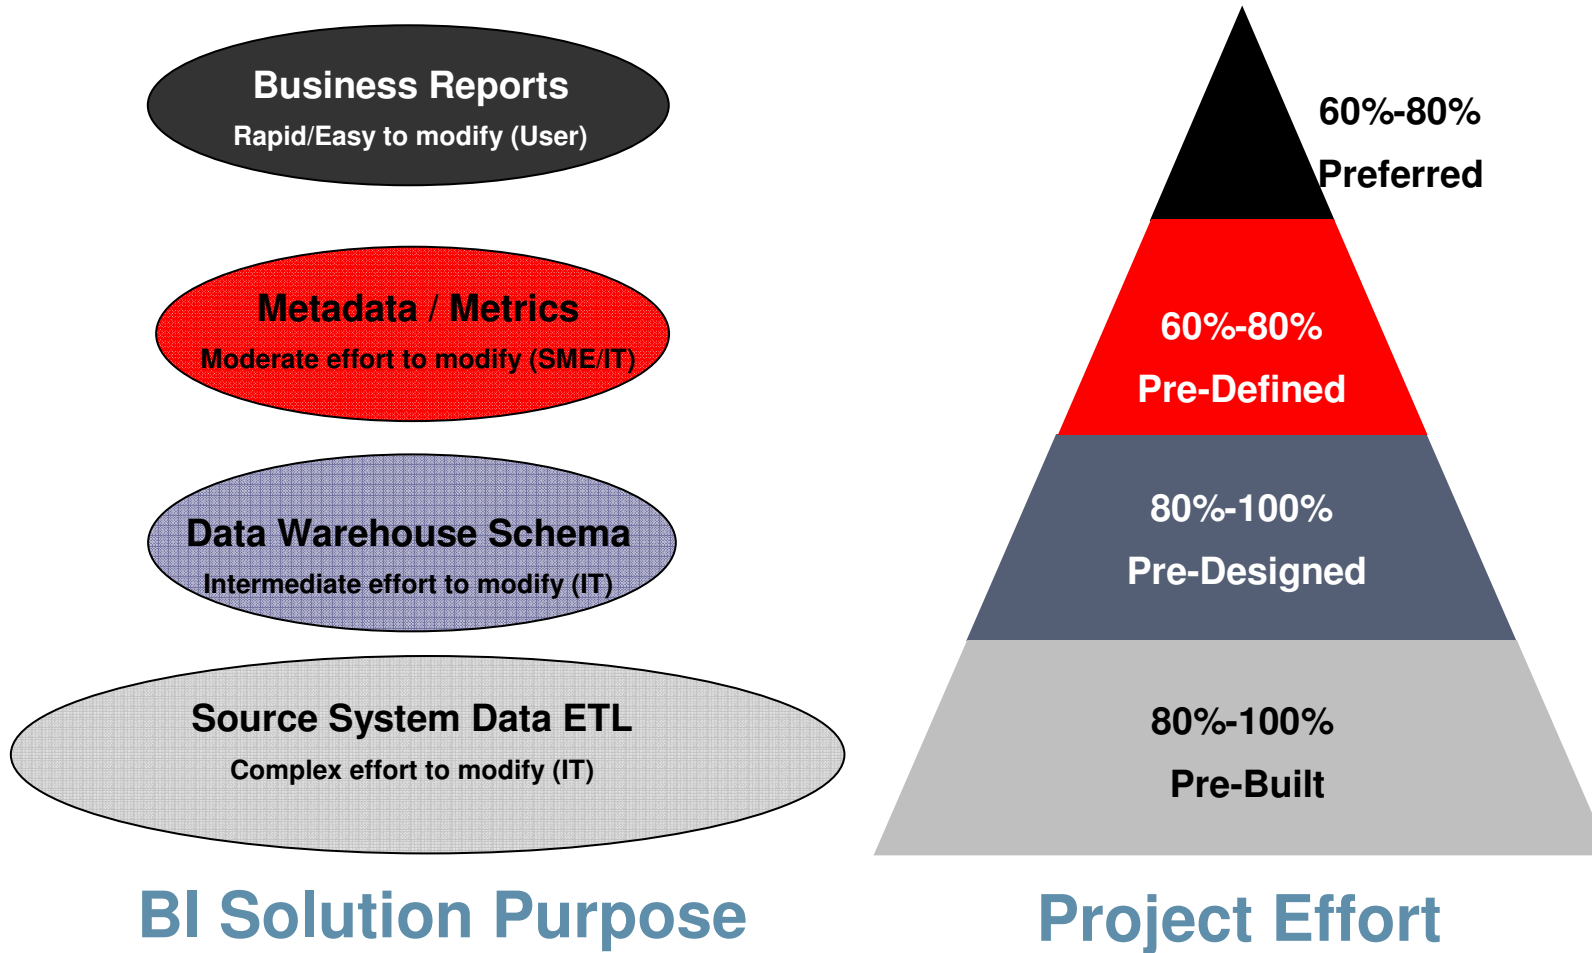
Business Reports
Rapid/Easy to modify (User)

Metadata / Metrics
Moderate effort to modify (SME/IT)

Data Warehouse Schema
Intermediate effort to modify (IT)

Source System Data ETL
Complex effort to modify (IT)

BI Solution Purpose

60%-80%
Preferred

60%-80%
Pre-Defined

80%-100%
Pre-Designed

80%-100%
Pre-Built

Project Effort